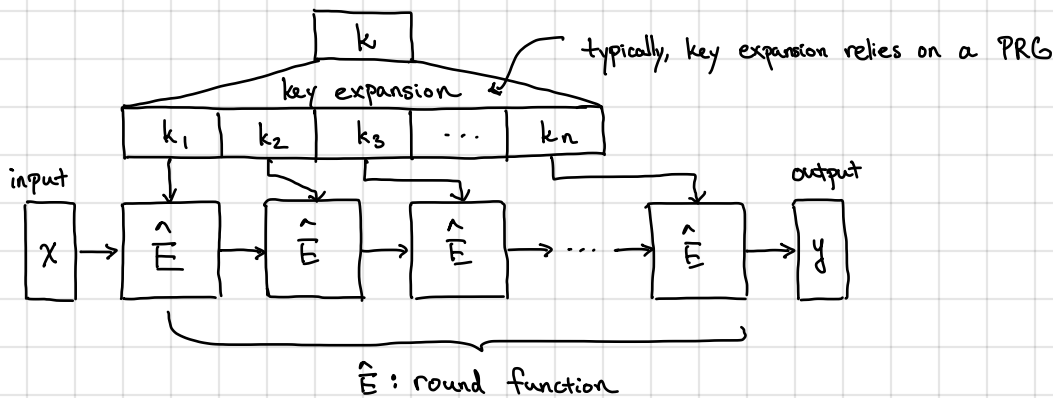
$k$

typically, key expansion relies on a PRG

key expansion

$k_1$ | $k_2$ | $k_3$ | $\cdots$ | $k_n$

input

output

$x$ $\hat{E}$ $\hat{E}$ $\hat{E}$ $\cdots$ $\hat{E}$ $y$

$\hat{E}$ : round function